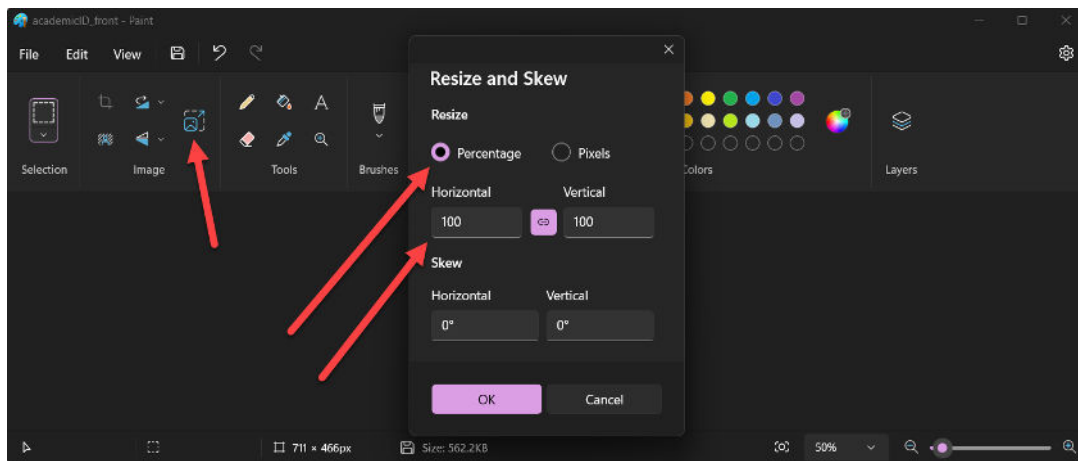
academicID_front - Paint

File Edit View

Selection Image Tools Brushes Colors Layers

Resize and Skew

Resize

Percentage Pixels

Horizontal Vertical

100 100

Skew

Horizontal Vertical

0° 0°

OK Cancel

711 × 466px Size: 562.2KB 50%